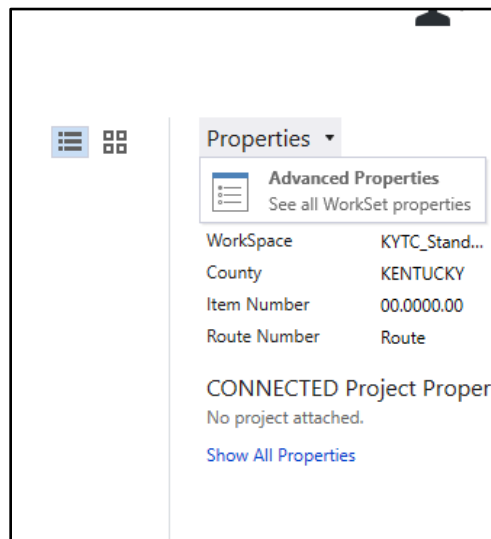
Properties ▾

Advanced Properties
See all WorkSet properties

| | |
|---|---|
| WorkSpace | KYTC_Stand... |
| County | KENTUCKY |
| Item Number | 00.0000.00 |
| Route Number | Route |

CONNECTED Project Proper

No project attached.

Show All Properties